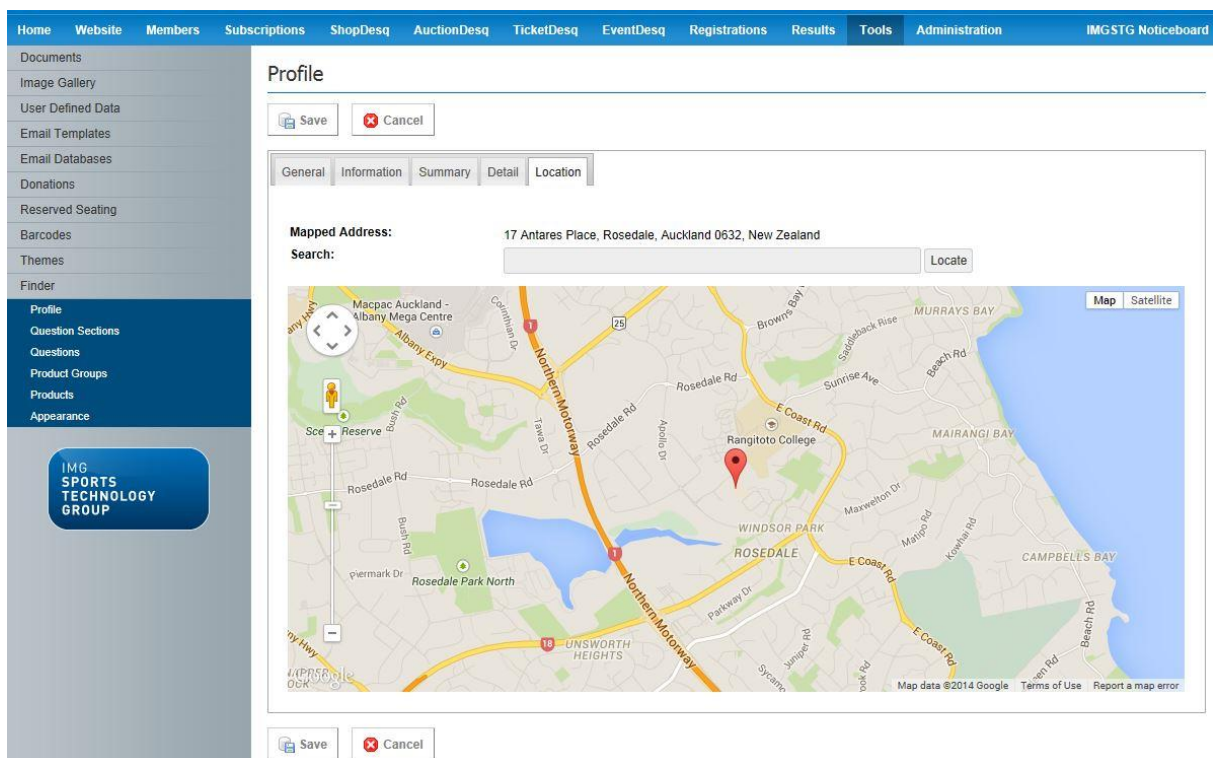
Home Website Members Subscriptions ShopDesq AuctionDesq TicketDesq EventDesq Registrations Results Tools Administration IMGSTG Noticeboard

Documents
Image Gallery
User Defined Data
Email Templates
Email Databases
Donations
Reserved Seating
Barcodes
Themes
Finder
Profile
Question Sections
Questions
Product Groups
Products
Appearance

IMG SPORTS TECHNOLOGY GROUP

Profile

Save Cancel

General Information Summary Detail Location

Mapped Address: 17 Antares Place, Rosedale, Auckland 0632, New Zealand
Search: Locate

Map Satellite

Macpac Auckland - Albany Mega Centre
Albany Expy
Corinthian Dr
1
25
Northern Motorway
Browns Bay Rd
Saddleback Rise
MURRAYS BAY
Beach Rd
Sunrise Ave
Rosedale Rd
E Coast Rd
Rangitoto College
MAIRANGI BAY
Scenic Reserve
Bush Rd
Tawa Dr
Rosedale Rd
Apollo Dr
Rosedale Rd
Rosedale Rd
Maxwelton Dr
WINDSOR PARK
ROSEDALE
Matipo Rd
Kowhai Rd
CAMPBELLS BAY
E Coast Rd
Piermark Dr
Rosedale Park North
Parkway Dr
Northern Motorway
18
UNSWORTH HEIGHTS
Juniper Rd
E Coast Rd
Beach Rd
Google
Map data ©2014 Google Terms of Use Report a map error

Save Cancel